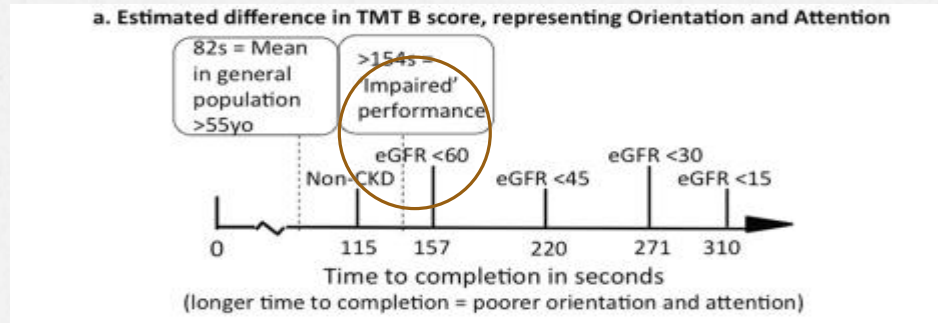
a. Estimated difference in TMT B score, representing Orientation and Attention

82s = Mean in general population >55yo

>154s = 'Impaired' performance

Non-CKD

eGFR <60

eGFR <45

eGFR <30

eGFR <15

0

115

157

220

271

310

Time to completion in seconds

(longer time to completion = poorer orientation and attention)